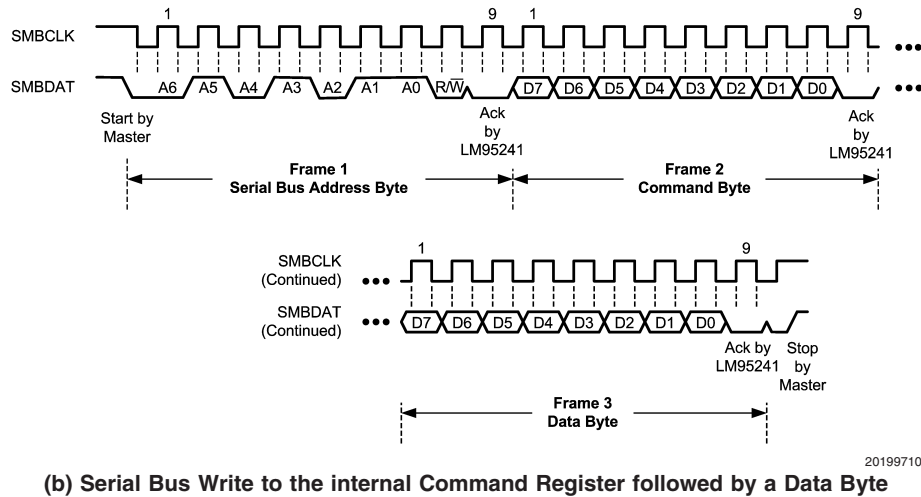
1

9

1

9

SMBCLK

SMBDAT

A6 A5 A4 A3 A2 A1 A0 R/$\overline{W}$

D7 D6 D5 D4 D3 D2 D1 D0

Start by Master

Ack by LM95241

Ack by LM95241

Frame 1
Serial Bus Address Byte

Frame 2
Command Byte

1

9

SMBCLK (Continued)

SMBDAT (Continued)

D7 D6 D5 D4 D3 D2 D1 D0

Ack by LM95241

Stop by Master

Frame 3
Data Byte

20199710

(b) Serial Bus Write to the internal Command Register followed by a Data Byte